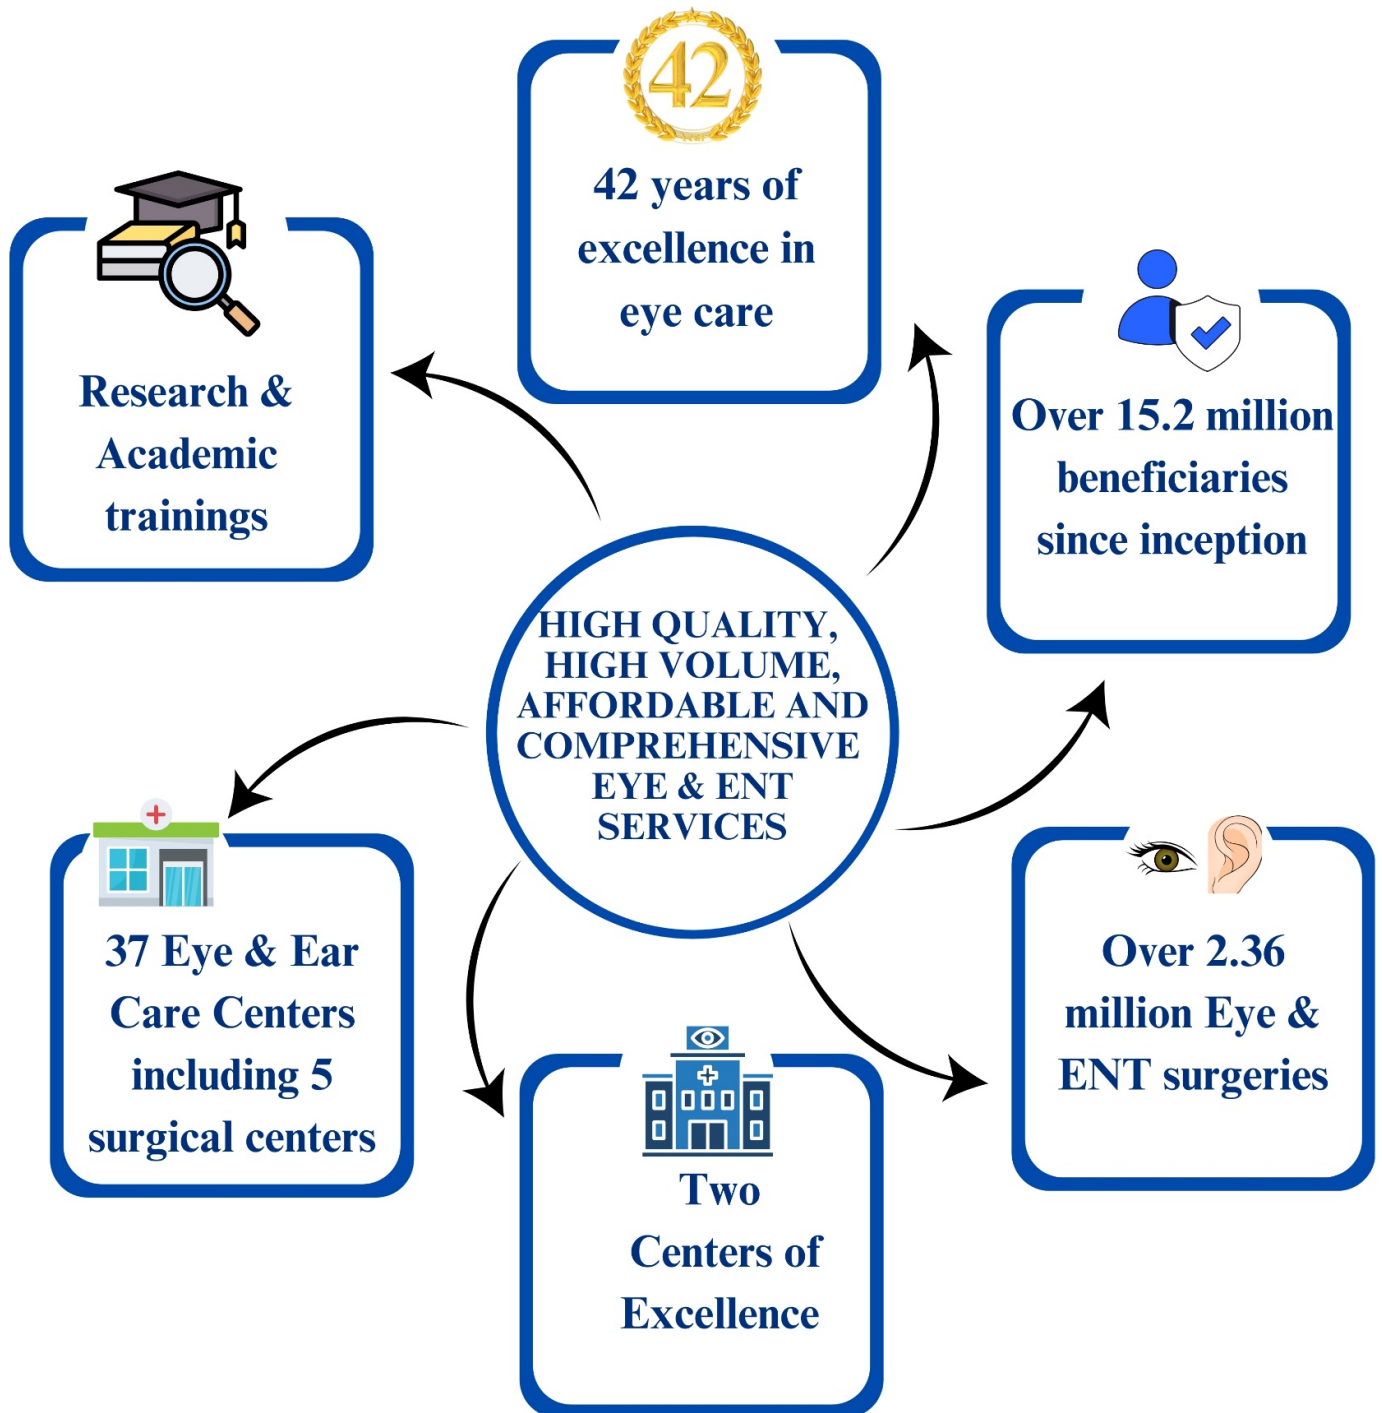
HIGH QUALITY, HIGH VOLUME, AFFORDABLE AND COMPREHENSIVE EYE & ENT SERVICES

42

42 years of excellence in eye care

Over 15.2 million beneficiaries since inception

Over 2.36 million Eye & ENT surgeries

Two Centers of Excellence

37 Eye & Ear Care Centers including 5 surgical centers

Research & Academic trainings